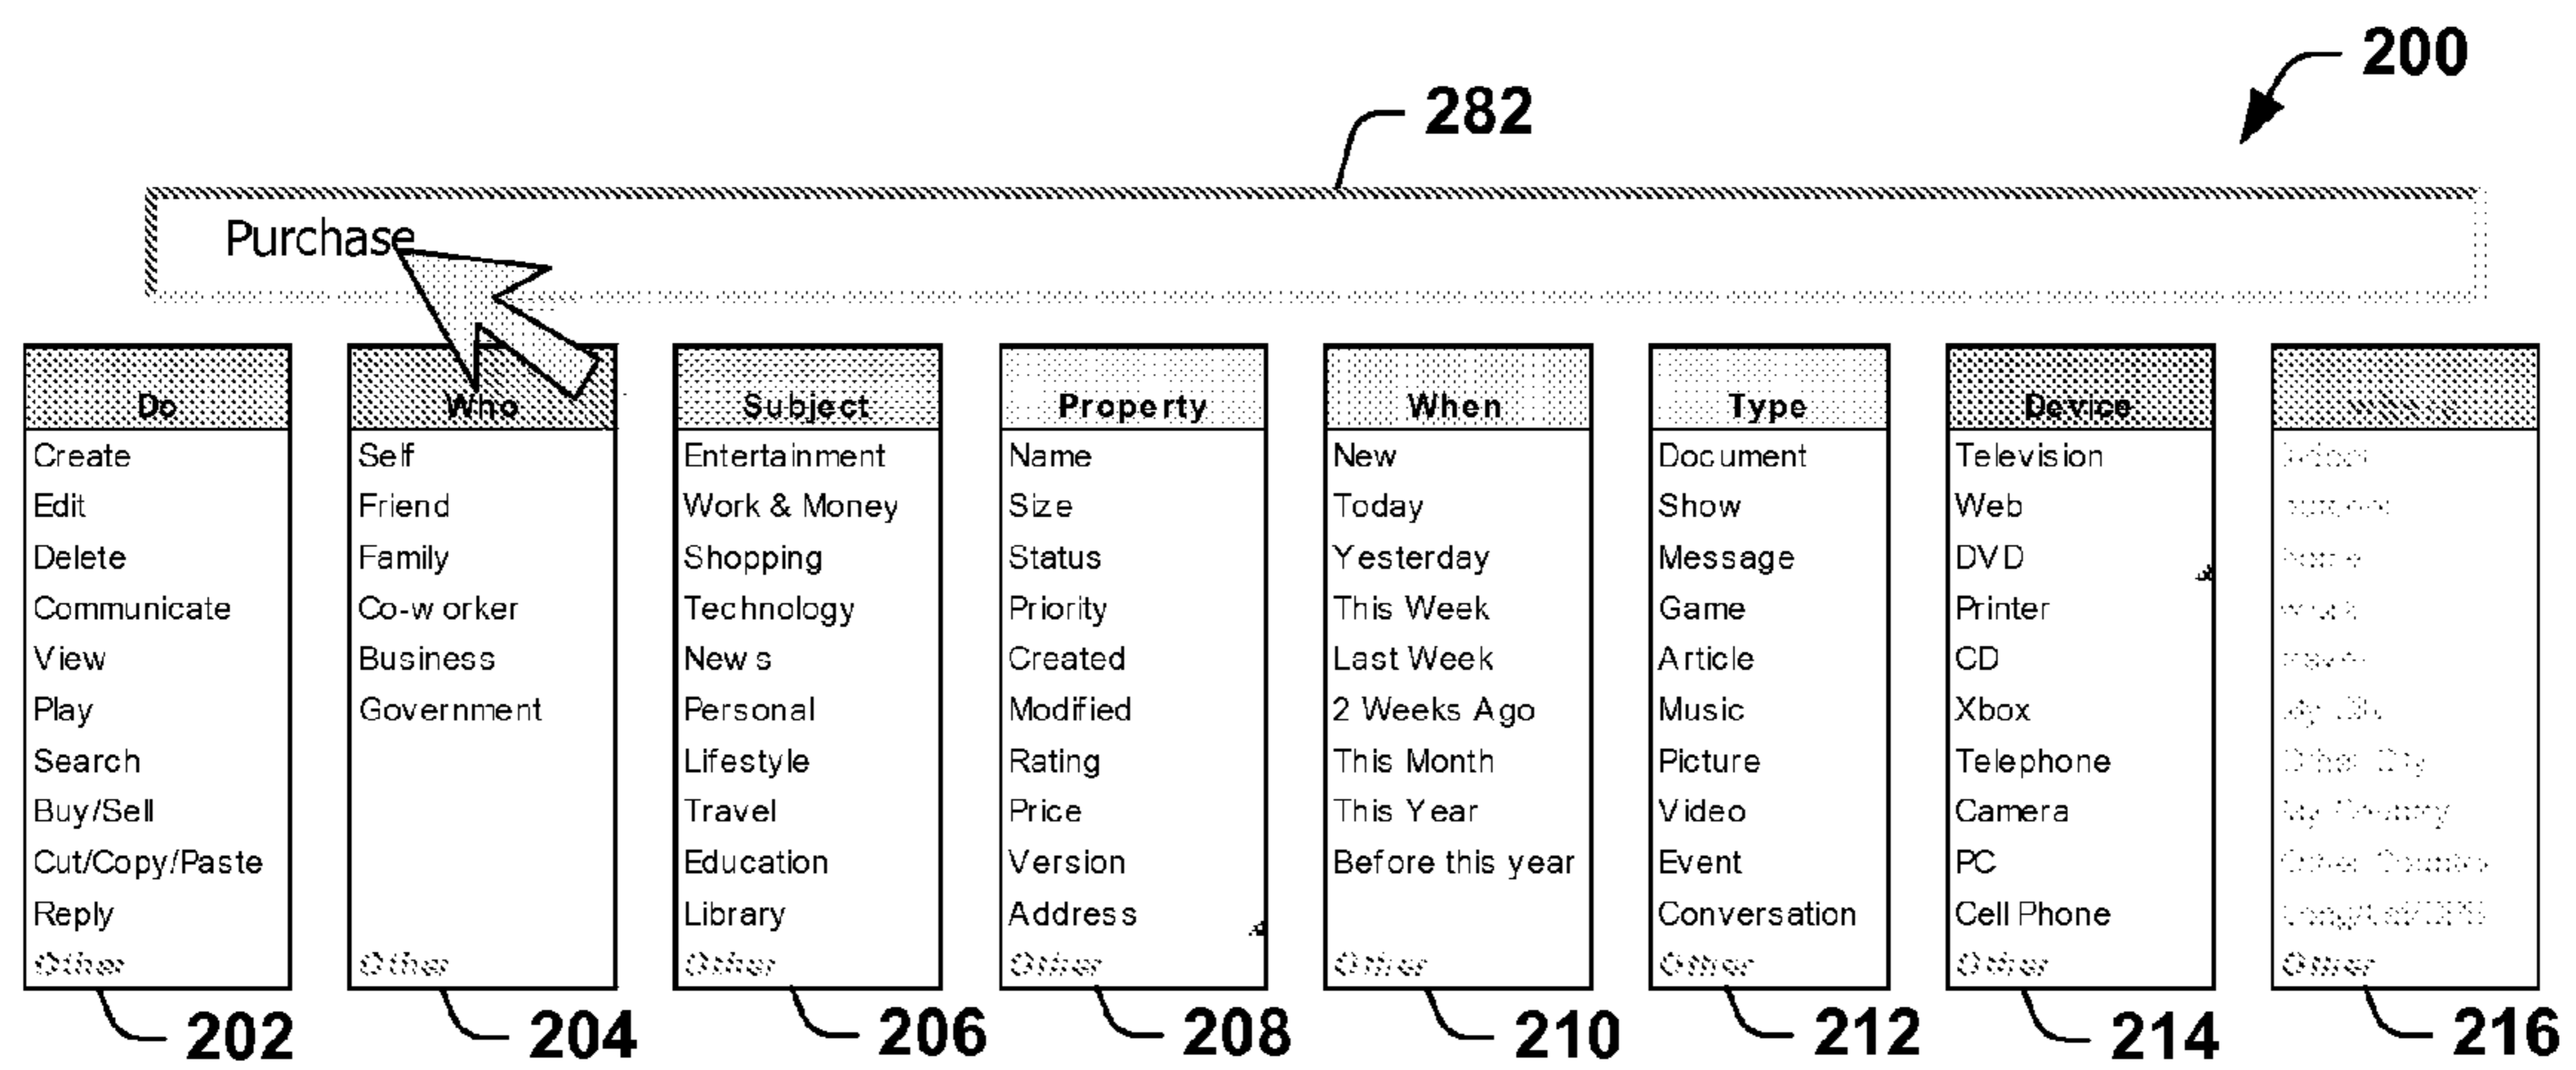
200

282

Purchase

| Do | Who | Subject | Property | When | Type | Device | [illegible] |
|---|---|---|---|---|---|---|---|
| Create | Self | Entertainment | Name | New | Document | Television | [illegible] |
| Edit | Friend | Work & Money | Size | Today | Show | Web | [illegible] |
| Delete | Family | Shopping | Status | Yesterday | Message | DVD | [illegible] |
| Communicate | Co-w orker | Technology | Priority | This Week | Game | Printer | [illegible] |
| View | Business | New s | Created | Last Week | Article | CD | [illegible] |
| Play | Government | Personal | Modified | 2 Weeks Ago | Music | Xbox | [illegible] |
| Search | | Lifestyle | Rating | This Month | Picture | Telephone | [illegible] |
| Buy/Sell | | Travel | Price | This Year | Video | Camera | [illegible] |
| Cut/Copy/Paste | | Education | Version | Before this year | Event | PC | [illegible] |
| Reply | | Library | Address | | Conversation | Cell Phone | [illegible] |
| Other | Other | Other | Other | Other | Other | Other | Other |

202 204 206 208 210 212 214 216